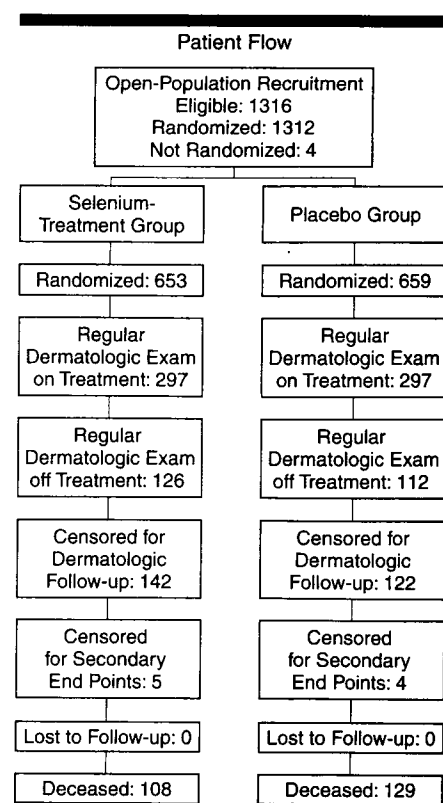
Patient Flow

Open-Population Recruitment
Eligible: 1316
Randomized: 1312
Not Randomized: 4

Selenium-Treatment Group

Randomized: 653

Regular Dermatologic Exam on Treatment: 297

Regular Dermatologic Exam off Treatment: 126

Censored for Dermatologic Follow-up: 142

Censored for Secondary End Points: 5

Lost to Follow-up: 0

Deceased: 108

Placebo Group

Randomized: 659

Regular Dermatologic Exam on Treatment: 297

Regular Dermatologic Exam off Treatment: 112

Censored for Dermatologic Follow-up: 122

Censored for Secondary End Points: 4

Lost to Follow-up: 0

Deceased: 129